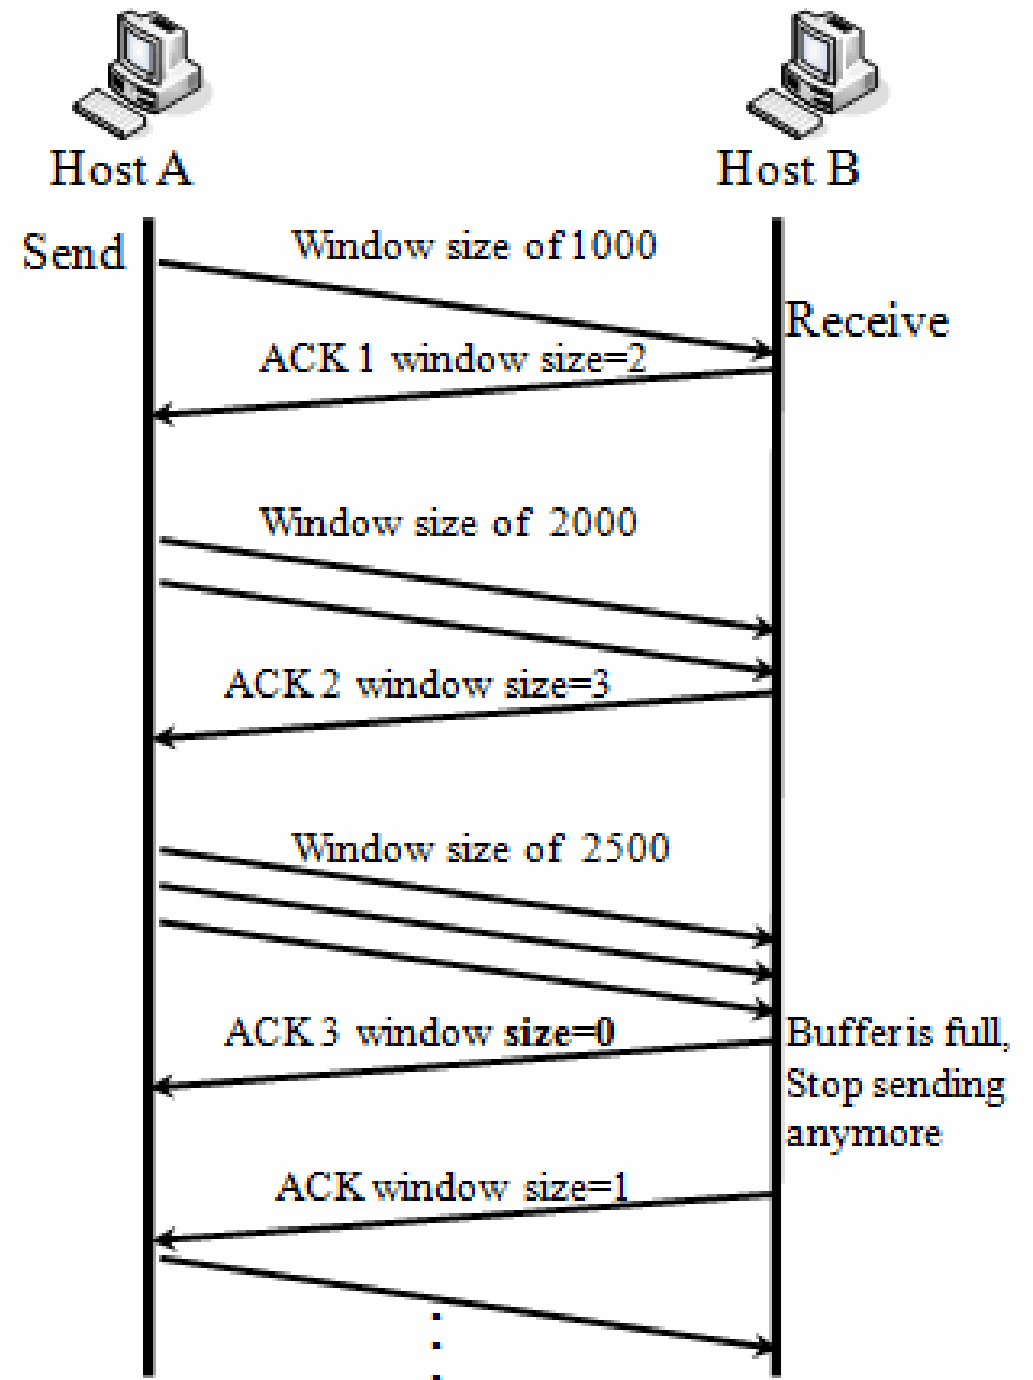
Host A

Host B

Send

Window size of 1000

Receive

ACK 1 window size=2

Window size of 2000

ACK 2 window size=3

Window size of 2500

ACK 3 window size=0

Buffer is full, Stop sending anymore

ACK window size=1